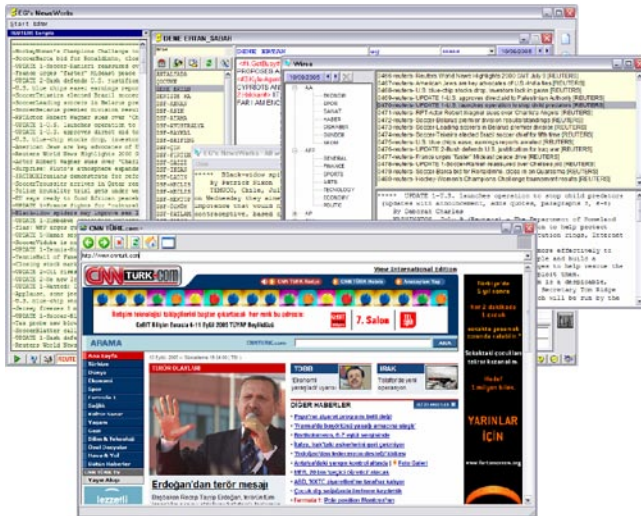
CG's NewsWorks
Start Editor
DENE ERTAN_SABAH
DENE ERTAN
Wires
19/09/2005
CG's NewsWorks
CNN TÜRK.com
http://www.cnnturk.com
CNN TÜRK.com
View International Edition
7. Salon
ARAMA
TÜRKİYE
IRAK
DİĞER HABERLER
Erdoğan'dan terör mesajı
YARINLAR İÇİN
3469 reuters- Reuters World News Highlights 2000 GMT July 3 [REUTERS]
3470 reuters- American Jews are key advocates of U.S.-India ties [REUTERS]
3471 reuters- U.S. blue-chip stocks drop, investors bail in gains [REUTERS]
3472 reuters- UPDATE 1-U.S. approves direct aid to Palestinian Authority [REUTERS]
3473 reuters- UPDATE 1-U.S. launches operation to stop child predators [REUTERS]
3474 reuters- RPT-Actor Robert Wagner poised over Charlie's Angels [REUTERS]
3475 reuters- Soccer-Brazil partner prison to Guadalajara [REUTERS]
3476 reuters- Soccer-Leading scorers in Belarus premier division [REUTERS]
3477 reuters- Soccer-Toledo's relief does facility with time [REUTERS]
3478 reuters- U.S. dive into slides, earnings reports awaited [REUTERS]
3479 reuters- France urges "faster" Mideast peace drive [REUTERS]
3480 reuters- UPDATE 1-Schwarzenegger endorses new Chinese aid [REUTERS]
3481 reuters- Soccer-Bosnia bid for Ronaldinho, closer to move [REUTERS]
3482 reuters- Hockey-Women's Champions Challenge standings [REUTERS]
***** UPDATE 1-U.S. launches operation to stop child predators